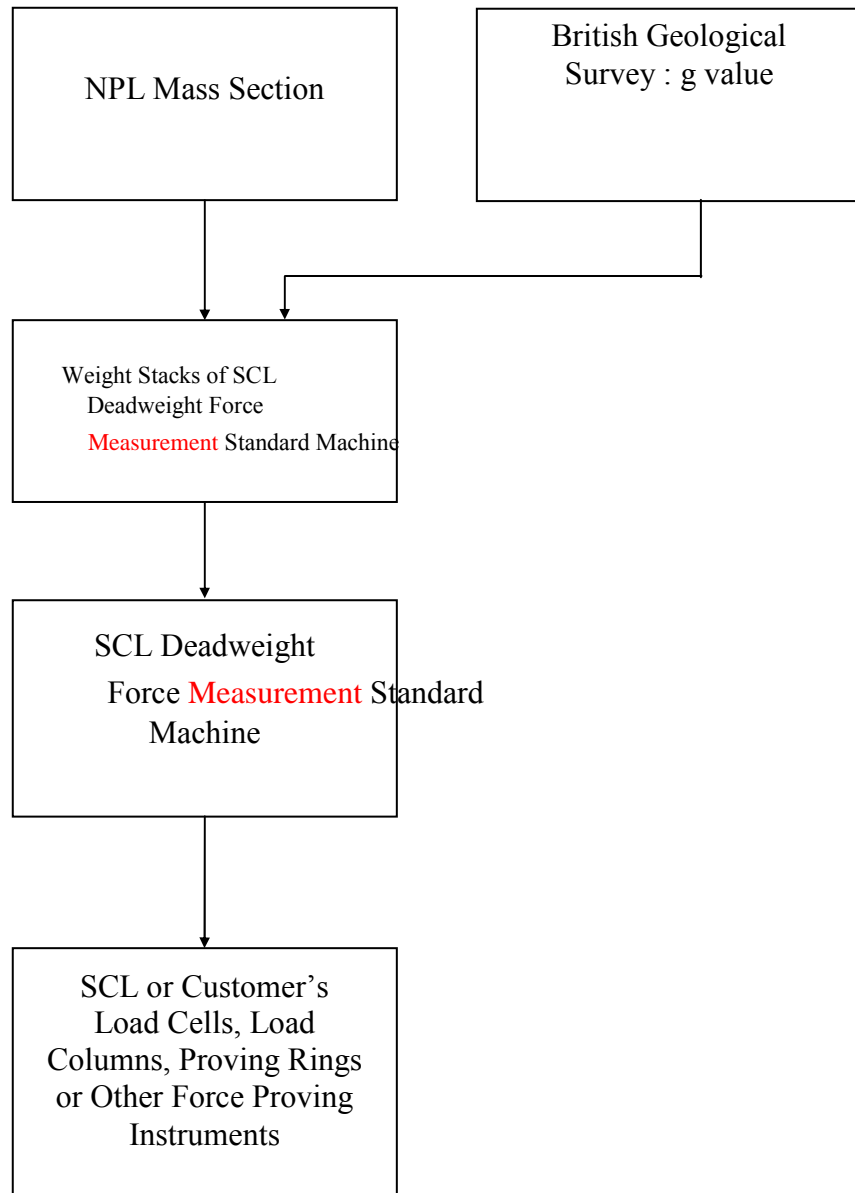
NPL Mass Section

British Geological Survey : g value

Weight Stacks of SCL Deadweight Force Measurement Standard Machine

SCL Deadweight Force Measurement Standard Machine

SCL or Customer's Load Cells, Load Columns, Proving Rings or Other Force Proving Instruments